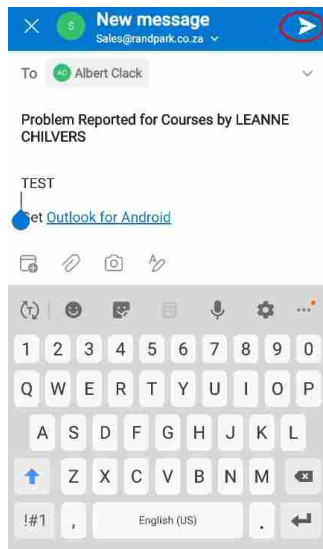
S New message
Sales@randpark.co.za

To AC Albert Clack

Problem Reported for Courses by LEANNE CHILVERS

TEST

Get Outlook for Android

1 2 3 4 5 6 7 8 9 0
Q W E R T Y U I O P
A S D F G H J K L
Z X C V B N M
!#1 , English (US) .